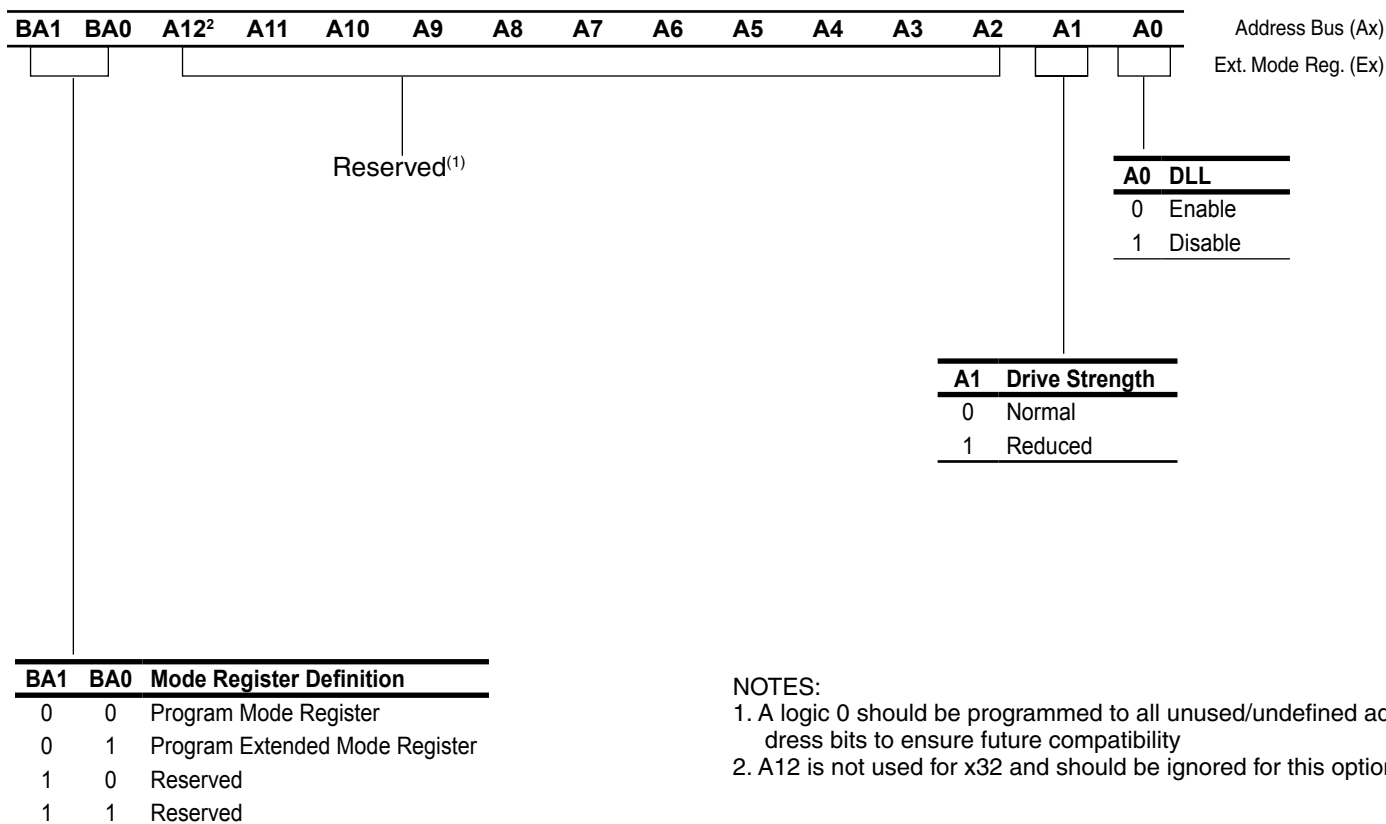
| BA1 | BA0 | A12$^2$ | A11 | A10 | A9 | A8 | A7 | A6 | A5 | A4 | A3 | A2 | A1 | A0 |
|---|---|---|---|---|---|---|---|---|---|---|---|---|---|---|

Address Bus (Ax)

Ext. Mode Reg. (Ex)

Reserved$^{(1)}$

| A0 | DLL |
|---|---|
| 0 | Enable |
| 1 | Disable |

| A1 | Drive Strength |
|---|---|
| 0 | Normal |
| 1 | Reduced |

| BA1 | BA0 | Mode Register Definition |
|---|---|---|
| 0 | 0 | Program Mode Register |
| 0 | 1 | Program Extended Mode Register |
| 1 | 0 | Reserved |
| 1 | 1 | Reserved |

NOTES:
1. A logic 0 should be programmed to all unused/undefined ac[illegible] dress bits to ensure future compatibility
2. A12 is not used for x32 and should be ignored for this optio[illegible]